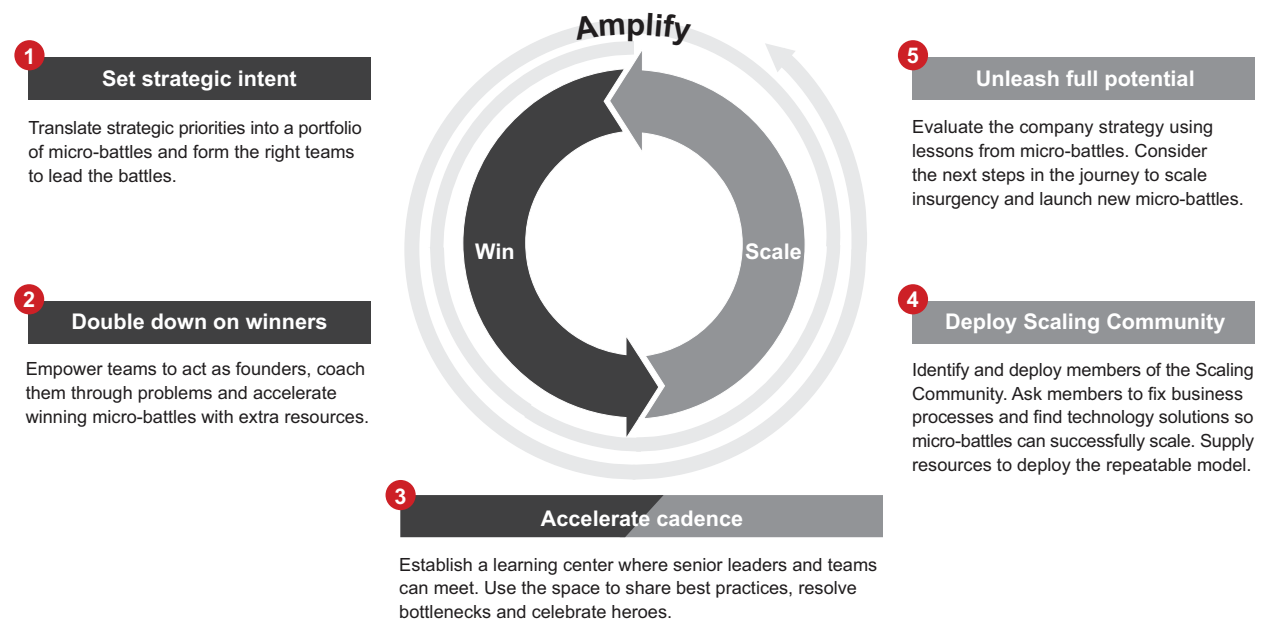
Amplify

1
Set strategic intent

Translate strategic priorities into a portfolio of micro-battles and form the right teams to lead the battles.

2
Double down on winners

Empower teams to act as founders, coach them through problems and accelerate winning micro-battles with extra resources.

Win

Scale

5
Unleash full potential

Evaluate the company strategy using lessons from micro-battles. Consider the next steps in the journey to scale insurgency and launch new micro-battles.

4
Deploy Scaling Community

Identify and deploy members of the Scaling Community. Ask members to fix business processes and find technology solutions so micro-battles can successfully scale. Supply resources to deploy the repeatable model.

3
Accelerate cadence

Establish a learning center where senior leaders and teams can meet. Use the space to share best practices, resolve bottlenecks and celebrate heroes.